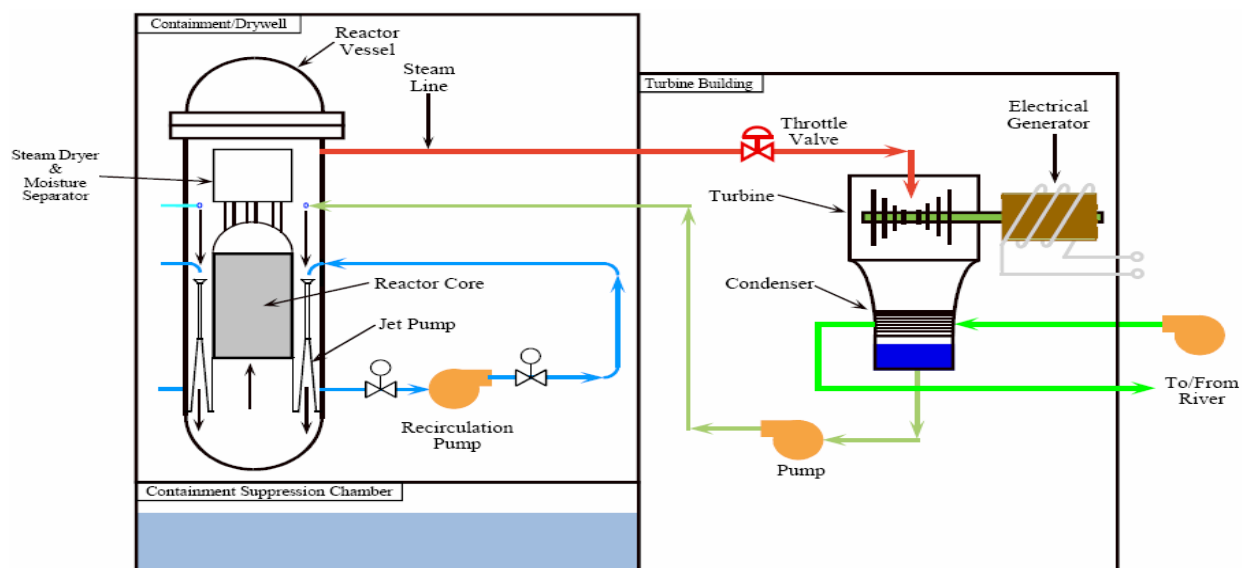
Containment/Drywell

Reactor Vessel

Steam Line

Turbine Building

Throttle Valve

Electrical Generator

Steam Dryer & Moisture Separator

Turbine

Reactor Core

Jet Pump

Condenser

Recirculation Pump

To/From River

Pump

Containment Suppression Chamber